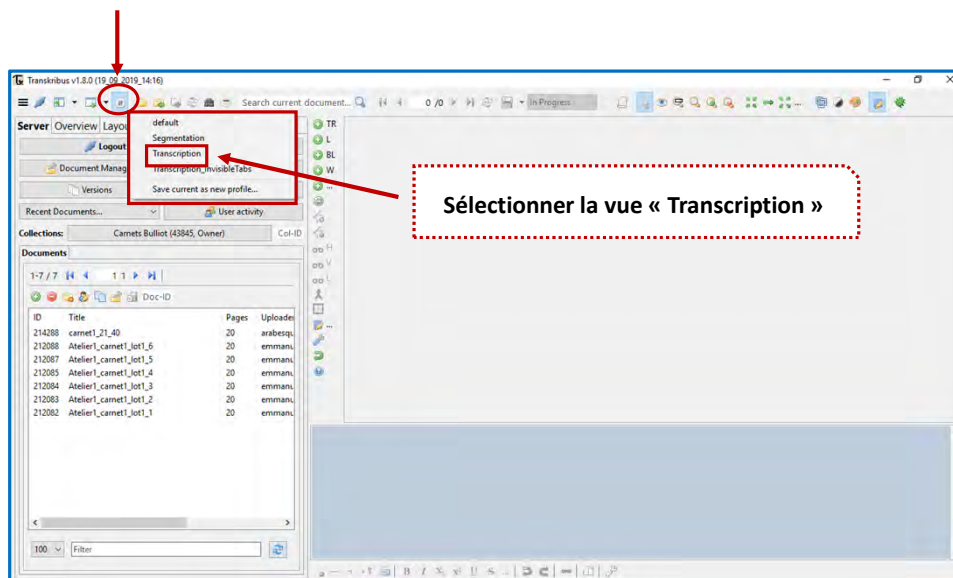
Transkribus v1.8.0 (19_09_2019_14:16)

Search current document...

0 /0

In Progress

Server Overview Layou

Logout

Document Manag

Versions

Recent Documents...

User activity

Collections: Carnets Bulliot (43845, Owner) Col-ID

Documents

1-7 / 7 1 1

Doc-ID

| ID | Title | Pages | Uploader |
|---|---|---|---|
| 214288 | carnet1_21_40 | 20 | arabesqu |
| 212088 | Atelier1_carnet1_lot1_6 | 20 | emmanu |
| 212087 | Atelier1_carnet1_lot1_5 | 20 | emmanu |
| 212085 | Atelier1_carnet1_lot1_4 | 20 | emmanu |
| 212084 | Atelier1_carnet1_lot1_3 | 20 | emmanu |
| 212083 | Atelier1_carnet1_lot1_2 | 20 | emmanu |
| 212082 | Atelier1_carnet1_lot1_1 | 20 | emmanu |

100 Filter

default
Segmentation
Transcription
Transcription_InvisibleTabs
Save current as new profile...

TR
L
BL
W

Sélectionner la vue « Transcription »